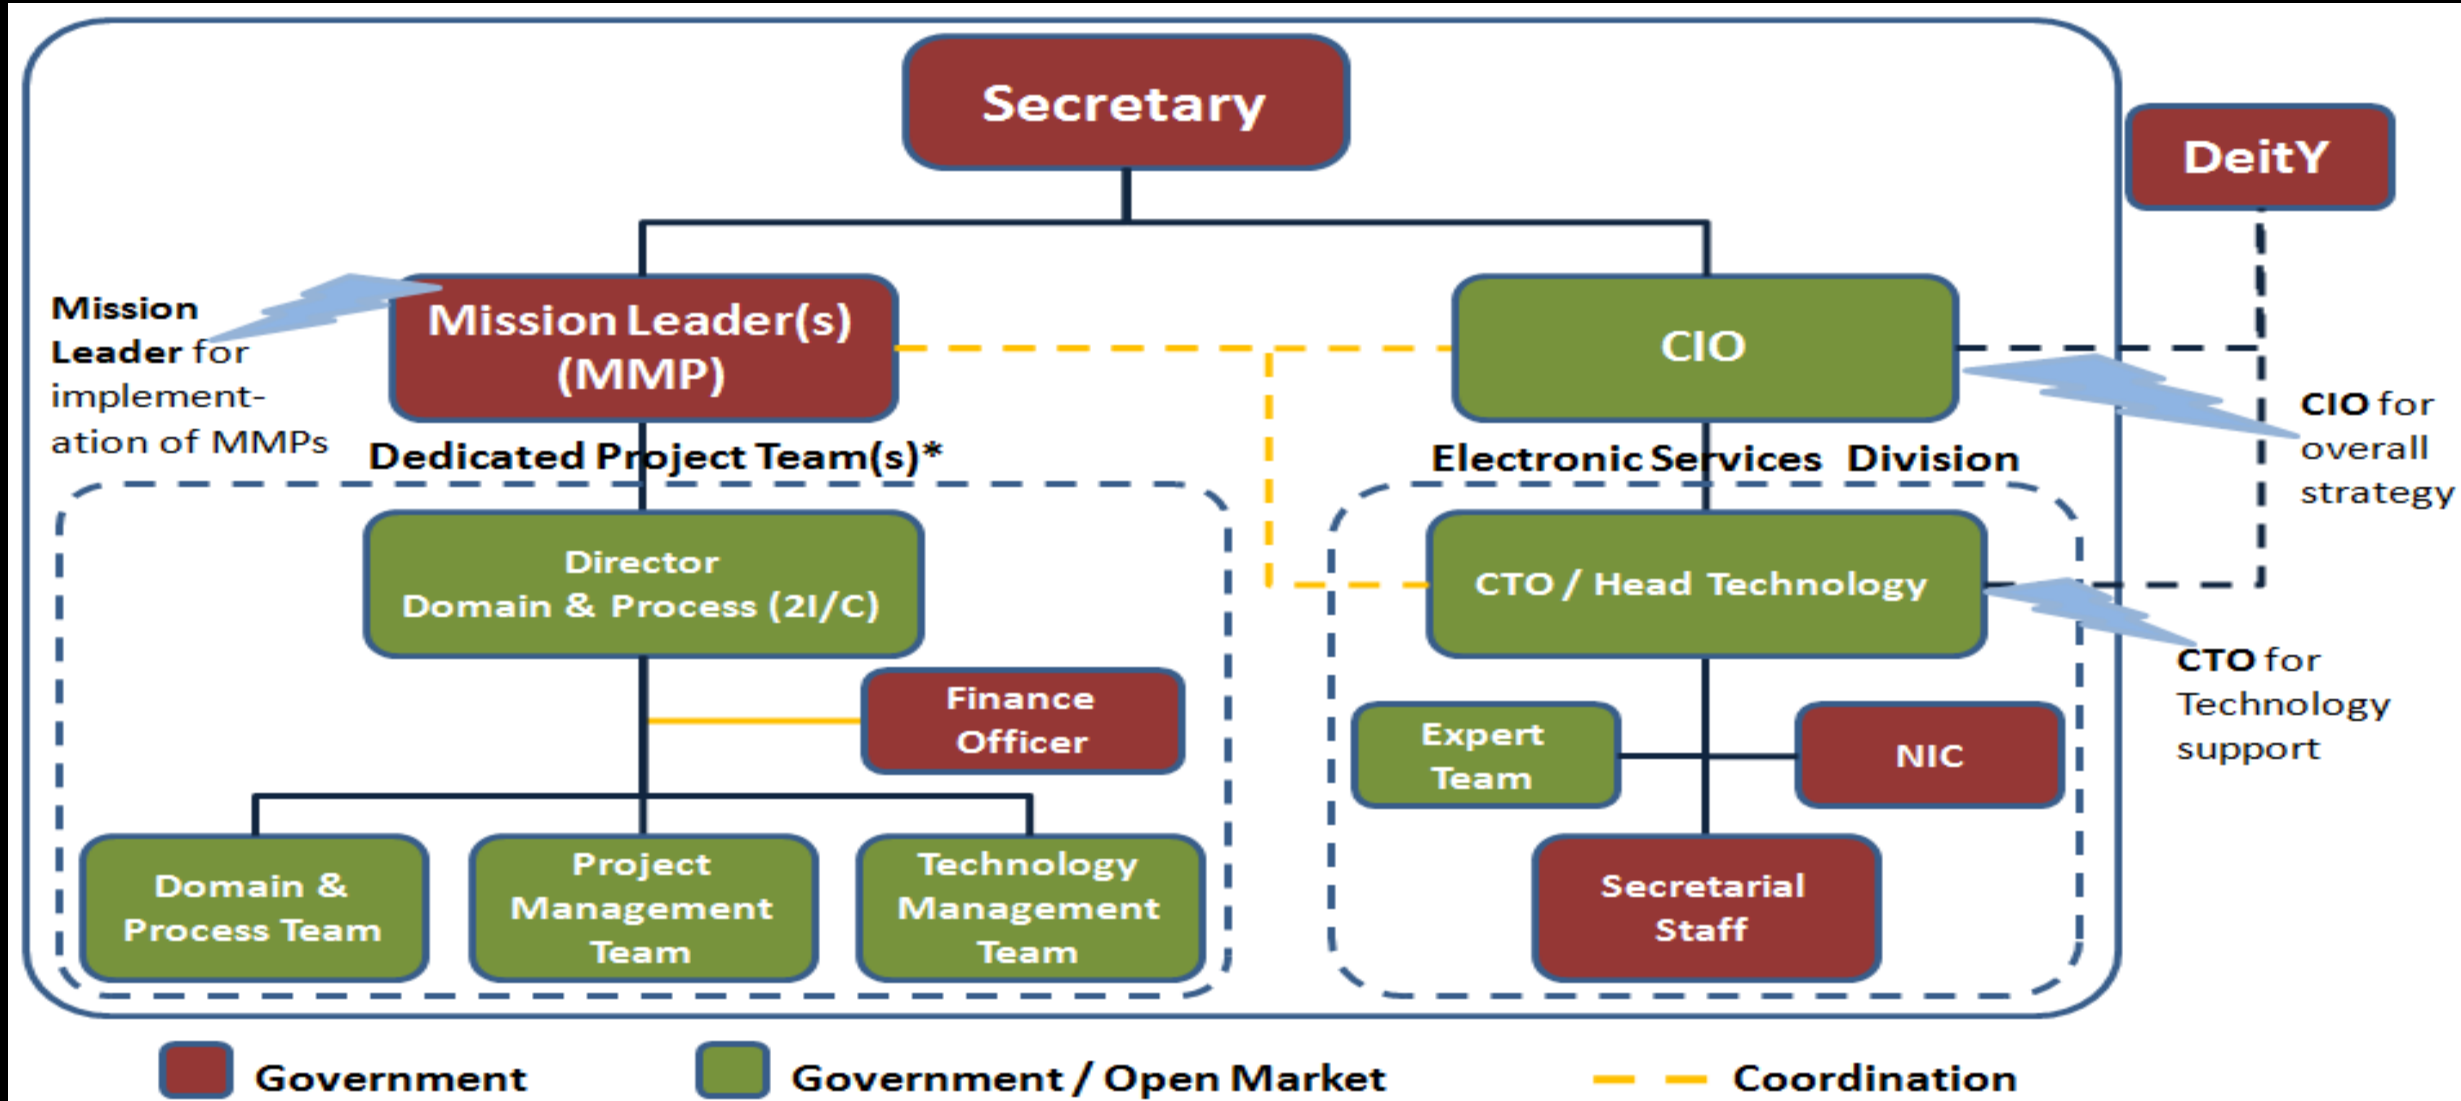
Secretary

DeitY

Mission Leader for implementation of MMPs

Mission Leader(s) (MMP)

CIO

CIO for overall strategy

Dedicated Project Team(s)*

Electronic Services Division

Director Domain & Process (2I/C)

CTO / Head Technology

CTO for Technology support

Finance Officer

Expert Team

NIC

Domain & Process Team

Project Management Team

Technology Management Team

Secretarial Staff

Government

Government / Open Market

Coordination